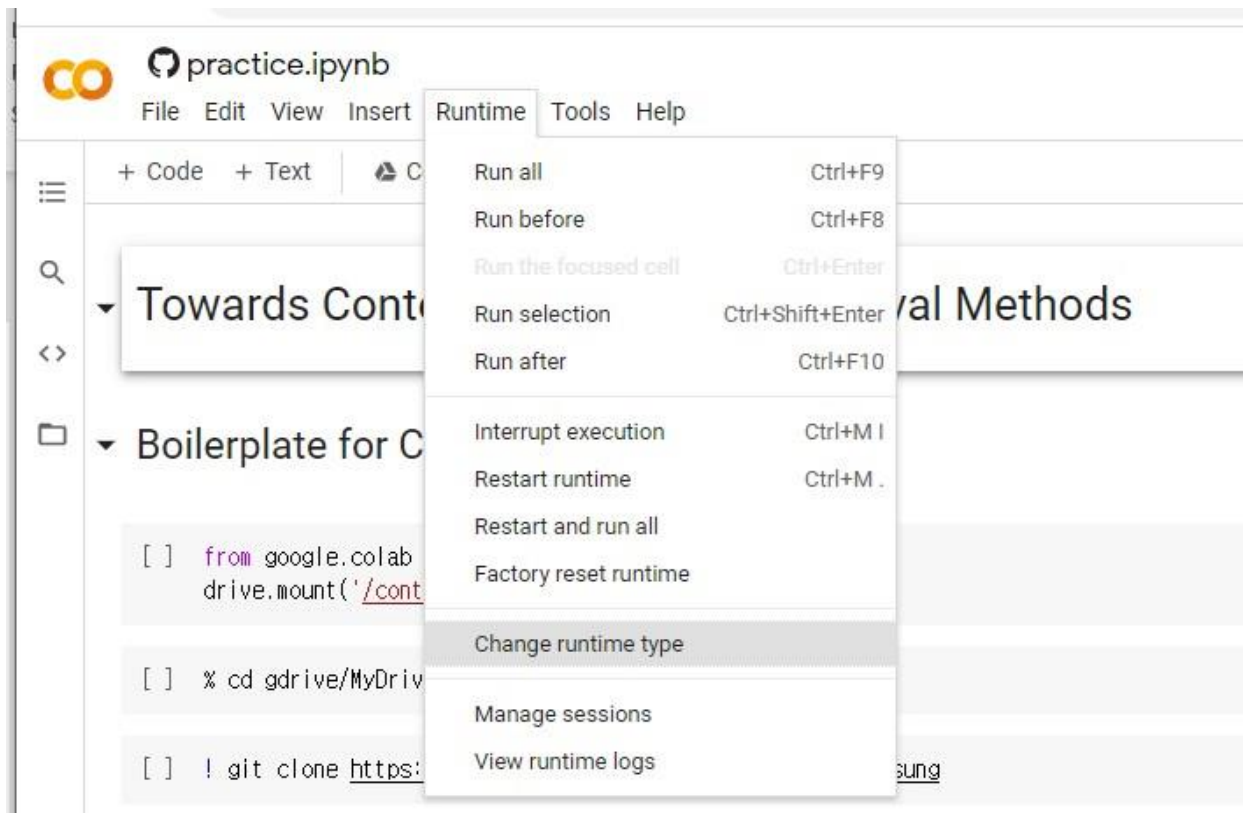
CO practice.ipynb
File Edit View Insert Runtime Tools Help

+ Code + Text C

Run all Ctrl+F9
Run before Ctrl+F8
Run the focused cell Ctrl+Enter
Run selection Ctrl+Shift+Enter
Run after Ctrl+F10
Interrupt execution Ctrl+M I
Restart runtime Ctrl+M .
Restart and run all
Factory reset runtime
Change runtime type
Manage sessions
View runtime logs

Towards Cont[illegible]val Methods

Boilerplate for C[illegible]

[ ] from google.colab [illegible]
drive.mount('/cont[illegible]

[ ] % cd gdrive/MyDriv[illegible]

[ ] ! git clone https:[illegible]sung